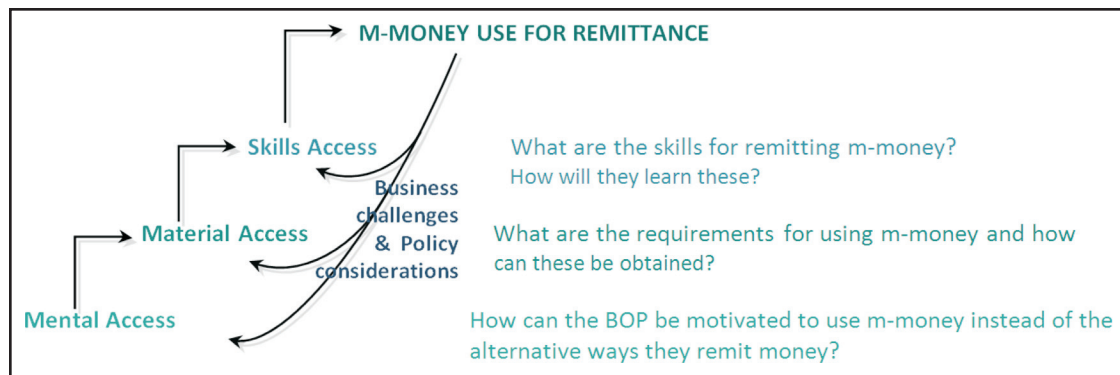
M-MONEY USE FOR REMITTANCE

Skills Access

What are the skills for remitting m-money?
How will they learn these?

Business challenges & Policy considerations

Material Access

What are the requirements for using m-money and how can these be obtained?

Mental Access

How can the BOP be motivated to use m-money instead of the alternative ways they remit money?